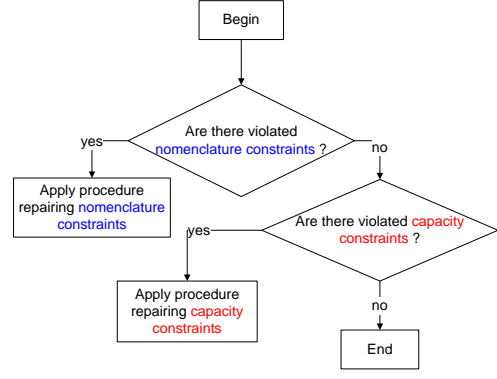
Begin

Are there violated nomenclature constraints ?

yes

no

Apply procedure repairing nomenclature constraints

Are there violated capacity constraints ?

yes

Apply procedure repairing capacity constraints

no

End